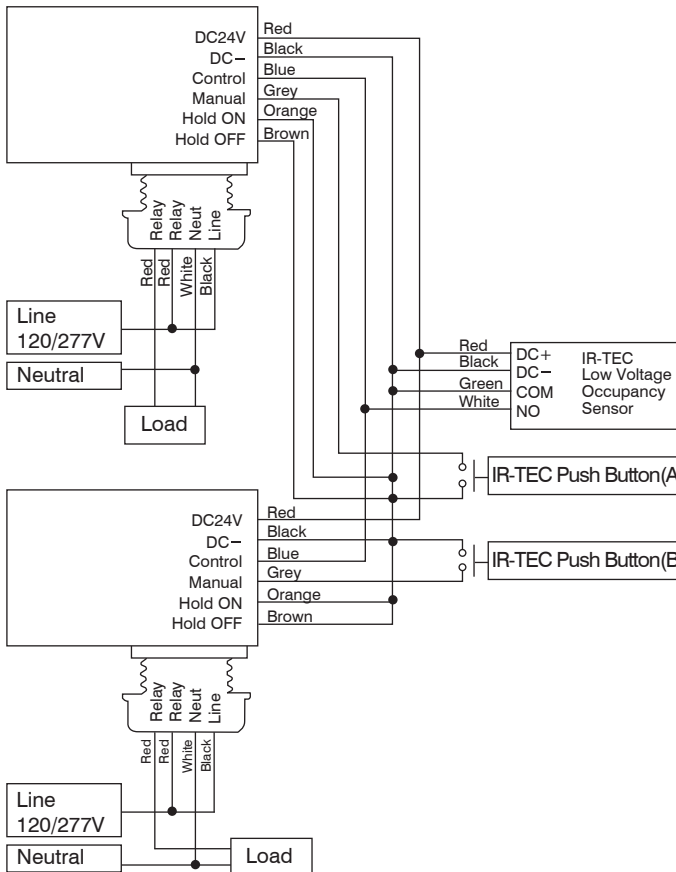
DC24V
DC−
Control
Manual
Hold ON
Hold OFF

Red
Black
Blue
Grey
Orange
Brown

Relay
Relay
Neut
Line

Red
Red
White
Black

Line
120/277V

Neutral

Load

Red
Black
Green
White

DC+
DC−
COM
NO

IR-TEC
Low Voltage
Occupancy
Sensor

IR-TEC Push Button(A

DC24V
DC−
Control
Manual
Hold ON
Hold OFF

Red
Black
Blue
Grey
Orange
Brown

IR-TEC Push Button(B

Relay
Relay
Neut
Line

Red
Red
White
Black

Line
120/277V

Neutral

Load